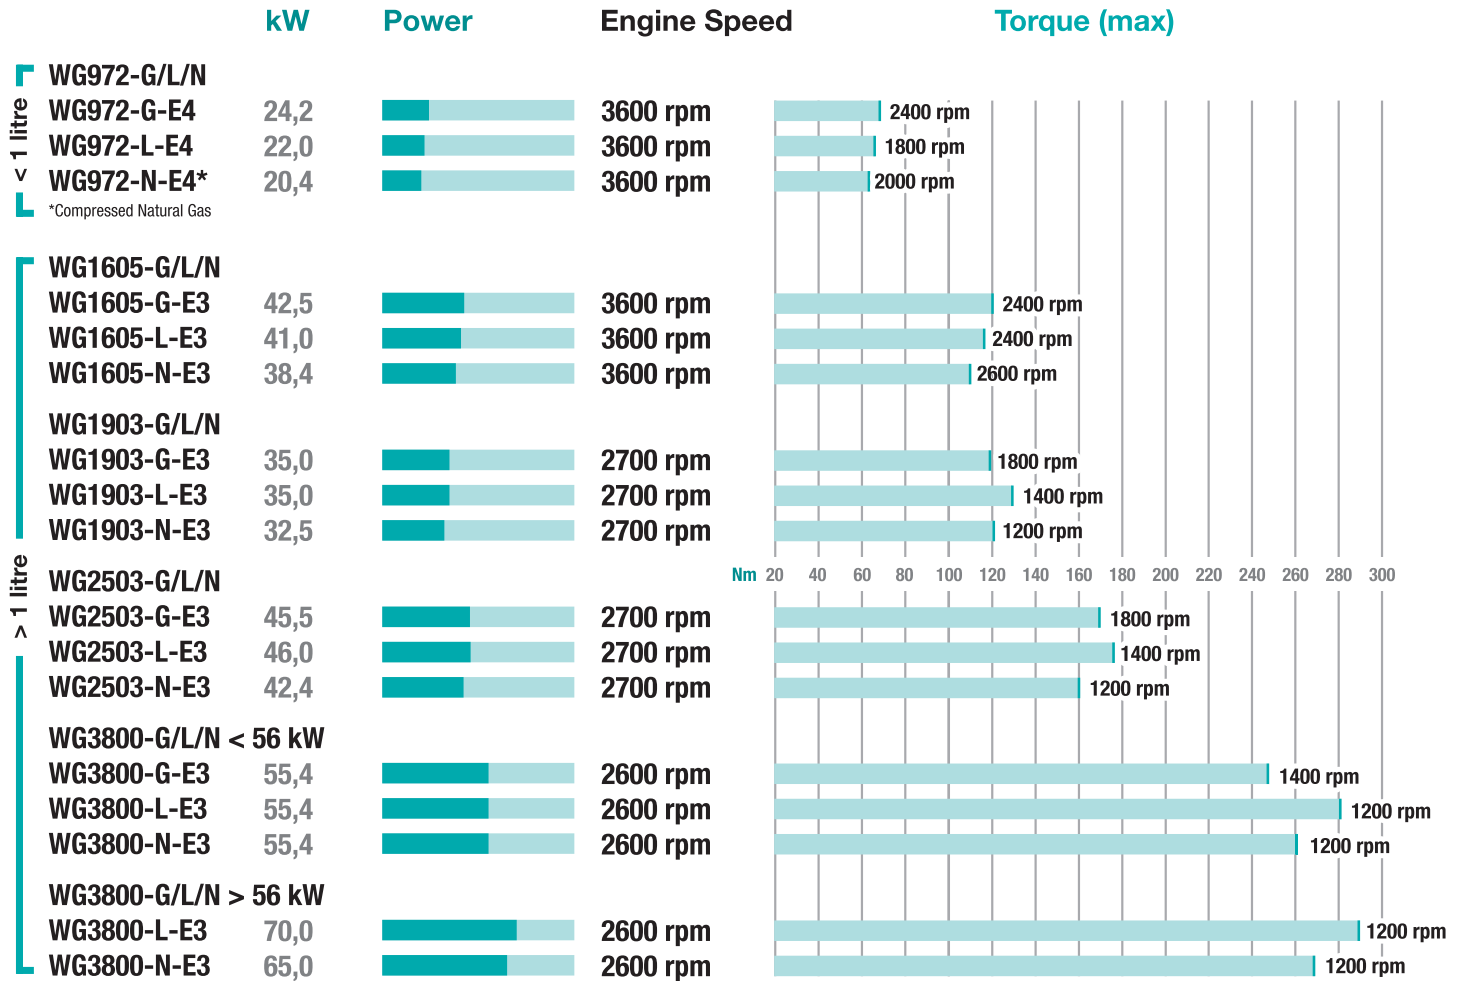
| | kW | Power | Engine Speed | Torque (max) |
|---|---|---|---|---|
| WG972-G/L/N | | | | |
| WG972-G-E4 | 24,2 | | 3600 rpm | 2400 rpm |
| WG972-L-E4 | 22,0 | | 3600 rpm | 1800 rpm |
| WG972-N-E4* | 20,4 | | 3600 rpm | 2000 rpm |
| WG1605-G/L/N | | | | |
| WG1605-G-E3 | 42,5 | | 3600 rpm | 2400 rpm |
| WG1605-L-E3 | 41,0 | | 3600 rpm | 2400 rpm |
| WG1605-N-E3 | 38,4 | | 3600 rpm | 2600 rpm |
| WG1903-G/L/N | | | | |
| WG1903-G-E3 | 35,0 | | 2700 rpm | 1800 rpm |
| WG1903-L-E3 | 35,0 | | 2700 rpm | 1400 rpm |
| WG1903-N-E3 | 32,5 | | 2700 rpm | 1200 rpm |
| WG2503-G/L/N | | | | |
| WG2503-G-E3 | 45,5 | | 2700 rpm | 1800 rpm |
| WG2503-L-E3 | 46,0 | | 2700 rpm | 1400 rpm |
| WG2503-N-E3 | 42,4 | | 2700 rpm | 1200 rpm |
| WG3800-G/L/N < 56 kW | | | | |
| WG3800-G-E3 | 55,4 | | 2600 rpm | 1400 rpm |
| WG3800-L-E3 | 55,4 | | 2600 rpm | 1200 rpm |
| WG3800-N-E3 | 55,4 | | 2600 rpm | 1200 rpm |
| WG3800-G/L/N > 56 kW | | | | |
| WG3800-L-E3 | 70,0 | | 2600 rpm | 1200 rpm |
| WG3800-N-E3 | 65,0 | | 2600 rpm | 1200 rpm |

< 1 litre

*Compressed Natural Gas

> 1 litre

Nm 20 40 60 80 100 120 140 160 180 200 220 240 260 280 300